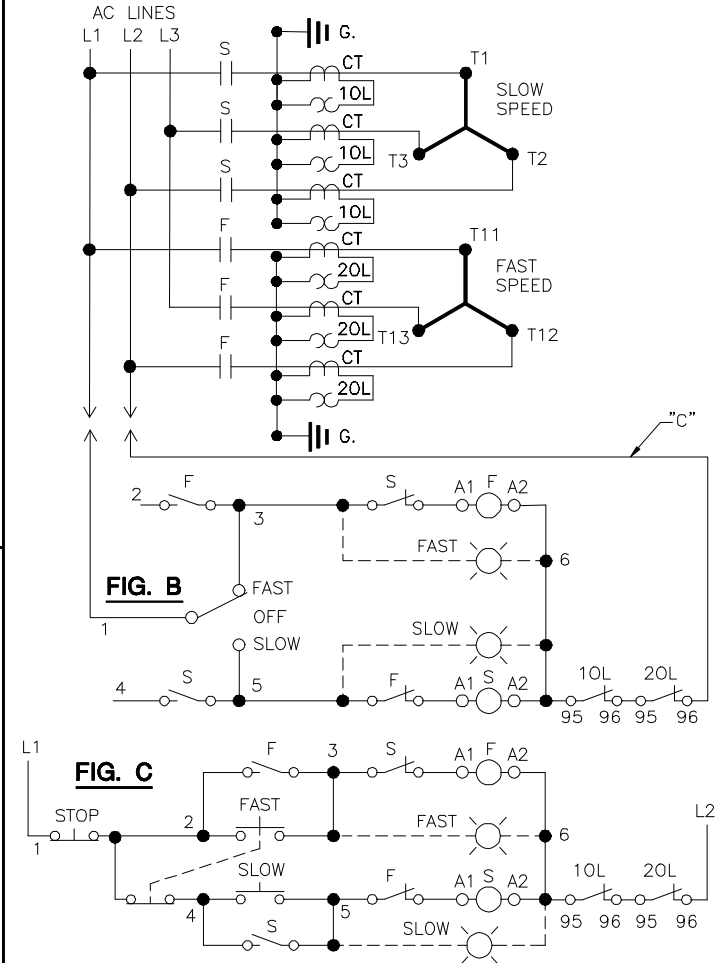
AC LINES
L1 L2 L3
S
G.
CT
T1
1OL
SLOW SPEED
S
CT
1OL
T3
T2
S
CT
1OL
F
CT
T11
2OL
FAST SPEED
F
CT
2OL
T13
T12
F
CT
2OL
G.
"C"
2
F
3
S
A1 F A2
FAST
6
FIG. B
FAST
OFF
1
SLOW
SLOW
4
S
5
F
A1 S A2
1OL
2OL
95 96 95 96
L1
FIG. C
F
3
S
A1 F A2
STOP
FAST
L2
1
2
FAST
6
SLOW
F
A1 S A2
1OL
2OL
4
5
95 96 95 96
S
SLOW